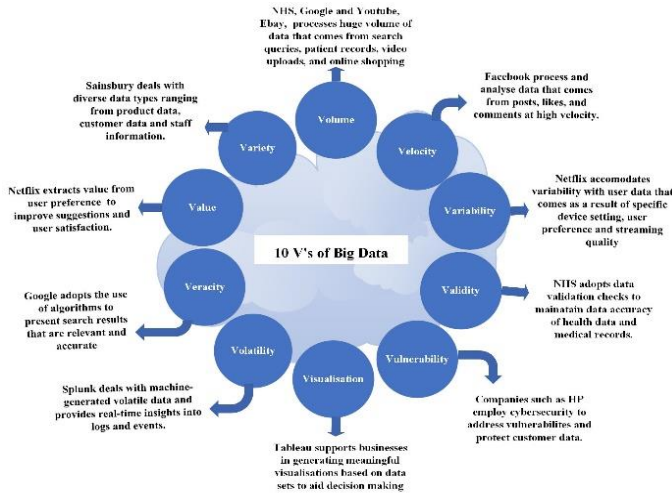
10 V's of Big Data

Volume

NHS, Google and Youtube, Ebay, processes huge volume of data that comes from search queries, patient records, video uploads, and online shopping

Velocity

Facebook process and analyse data that comes from posts, likes, and comments at high velocity.

Variability

Netflix accomodates variability with user data that comes as a result of specific device setting, user preference and streaming quality

Validity

NHS adopts data validation checks to mainatain data accuracy of health data and medical records.

Vulnerability

Companies such as HP employ cybersecurity to address vulnerabilites and protect customer data.

Visualisation

Tableau supports businesses in generating meaningful visualisations based on data sets to aid decision making

Volatility

Splunk deals with machine-generated volatile data and provides real-time insights into logs and events.

Veracity

Google adopts the use of algorithms to present search results that are relevant and accurate

Value

Netflix extracts value from user preference to improve suggestions and user satisfaction.

Variety

Sainsbury deals with diverse data types ranging from product data, customer data and staff information.